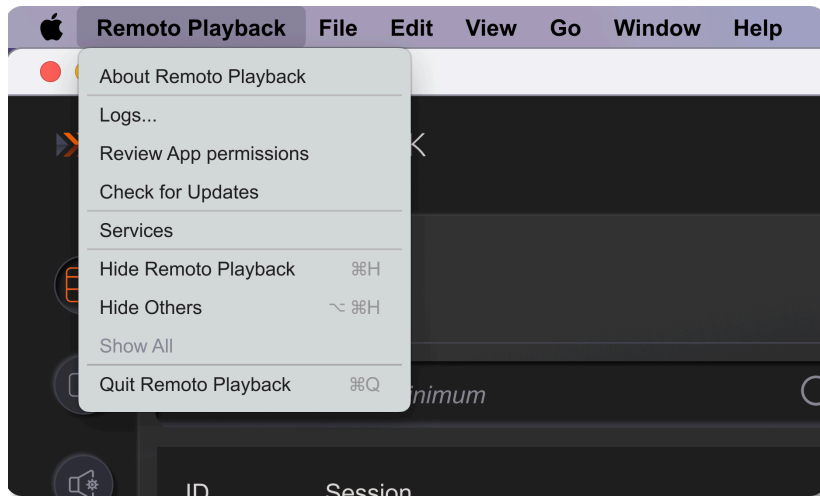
Remoto Playback File Edit View Go Window Help

About Remoto Playback
Logs...
Review App permissions
Check for Updates
Services
Hide Remoto Playback ⌘H
Hide Others ⌥⌘H
Show All
Quit Remoto Playback ⌘Q

K

inimum

ID Session